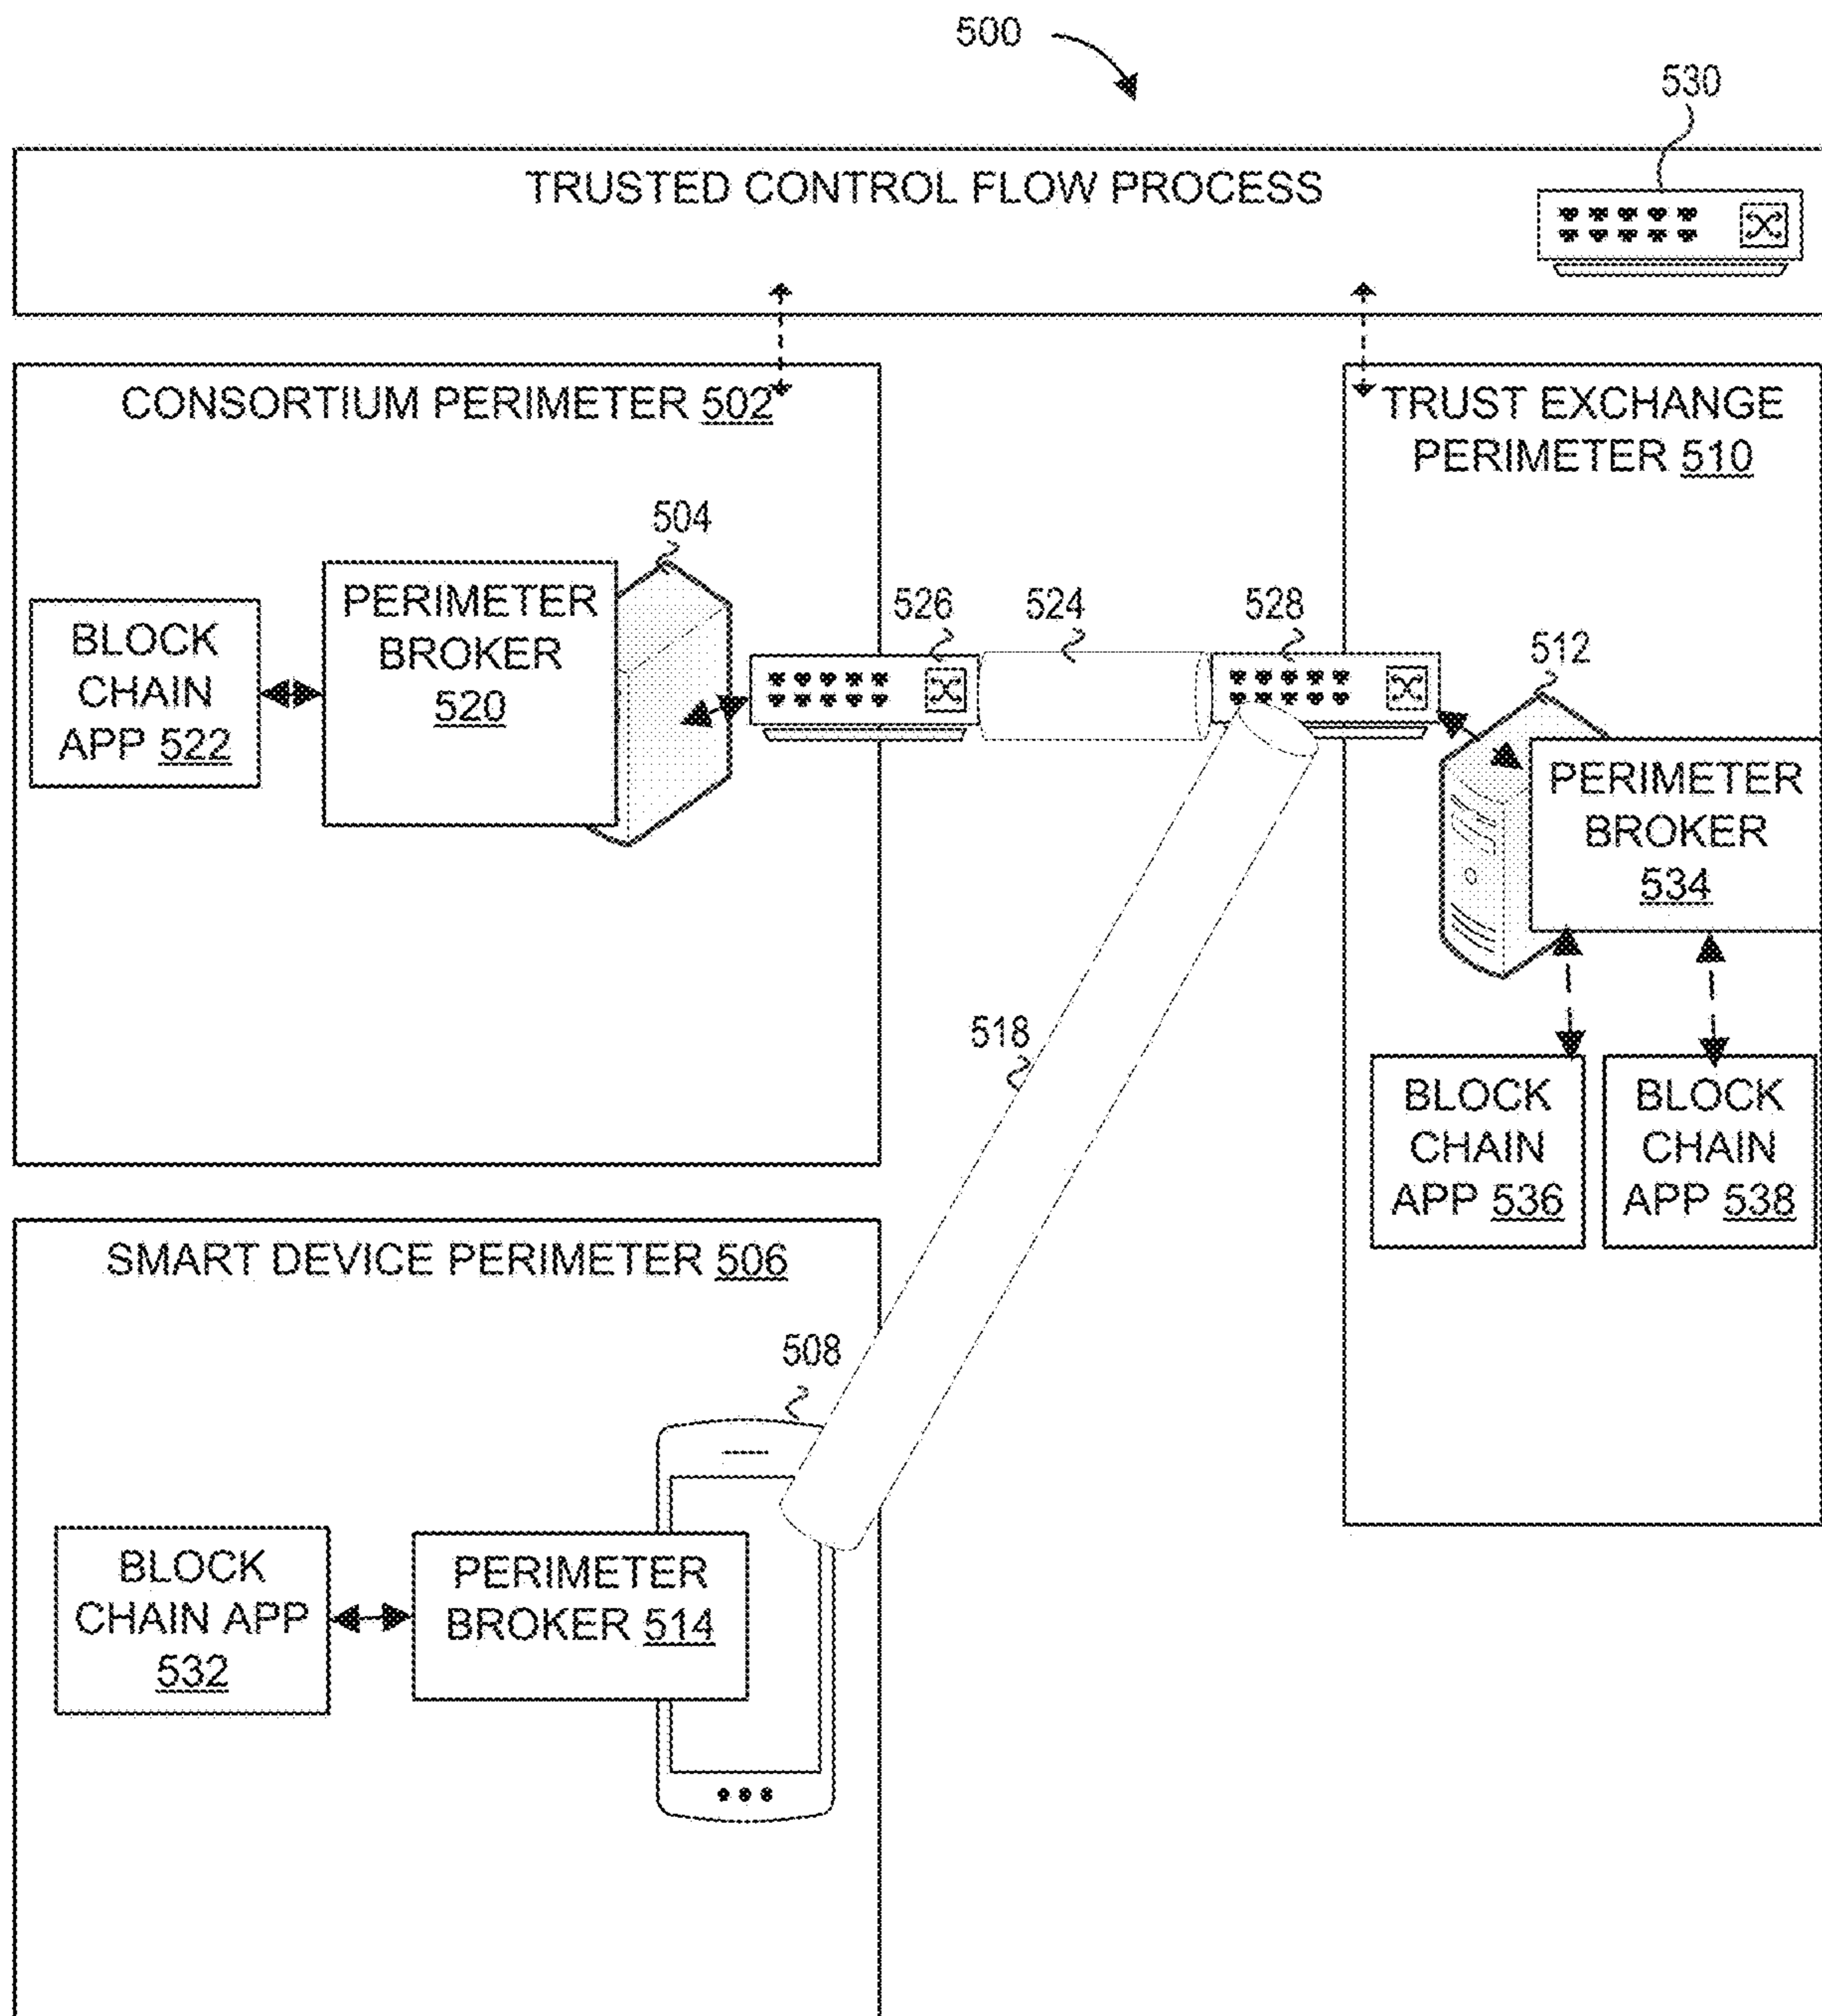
500

530

TRUSTED CONTROL FLOW PROCESS

CONSORTIUM PERIMETER 502

TRUST EXCHANGE PERIMETER 510

504

BLOCK CHAIN APP 522

PERIMETER BROKER 520

526

524

528

512

PERIMETER BROKER 534

518

BLOCK CHAIN APP 536

BLOCK CHAIN APP 538

SMART DEVICE PERIMETER 506

508

BLOCK CHAIN APP 532

PERIMETER BROKER 514